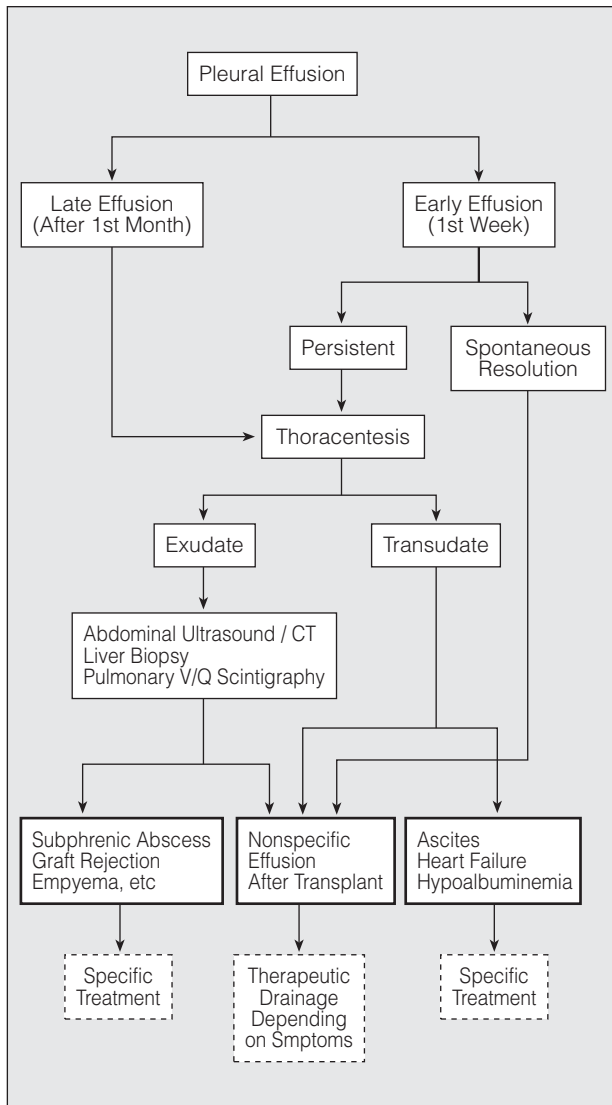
Pleural Effusion

Late Effusion (After 1st Month)

Early Effusion (1st Week)

Persistent

Spontaneous Resolution

Thoracentesis

Exudate

Transudate

Abdominal Ultrasound / CT
Liver Biopsy
Pulmonary V/Q Scintigraphy

Subphrenic Abscess
Graft Rejection
Empyema, etc

Nonspecific Effusion After Transplant

Ascites
Heart Failure
Hypoalbuminemia

Specific Treatment

Therapeutic Drainage Depending on Smptoms

Specific Treatment